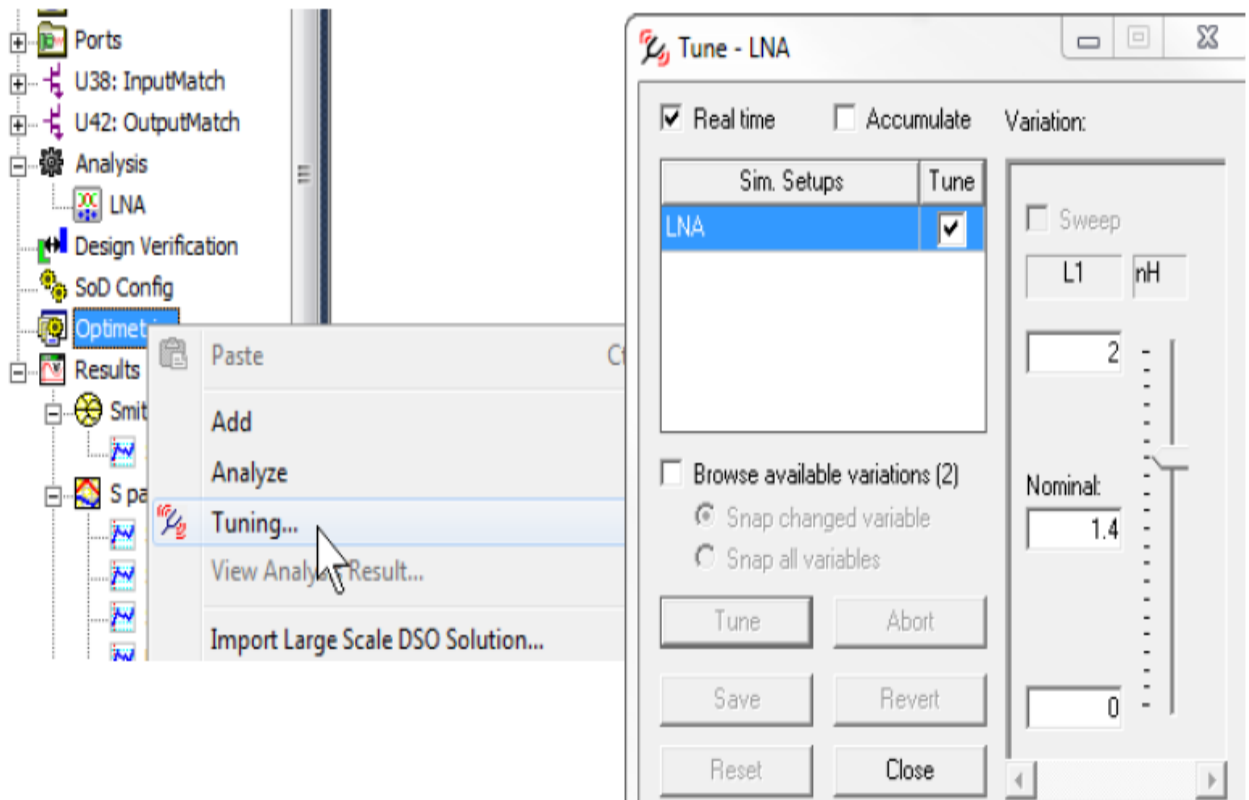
Ports
U38: InputMatch
U42: OutputMatch
Analysis
LNA
Design Verification
SoD Config
Optimetr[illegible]
Results
Smit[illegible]
S pa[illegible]

Paste
Ct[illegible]
Add
Analyze
Tuning...
View Analy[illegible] Result...
Import Large Scale DSO Solution...

Tune - LNA

Real time
Accumulate
Variation:

| Sim. Setups | Tune |
|---|---|
| LNA | ✓ |

Sweep
L1
nH
2
Browse available variations (2)
Snap changed variable
Snap all variables
Nominal:
1.4
Tune
Abort
Save
Revert
0
Reset
Close